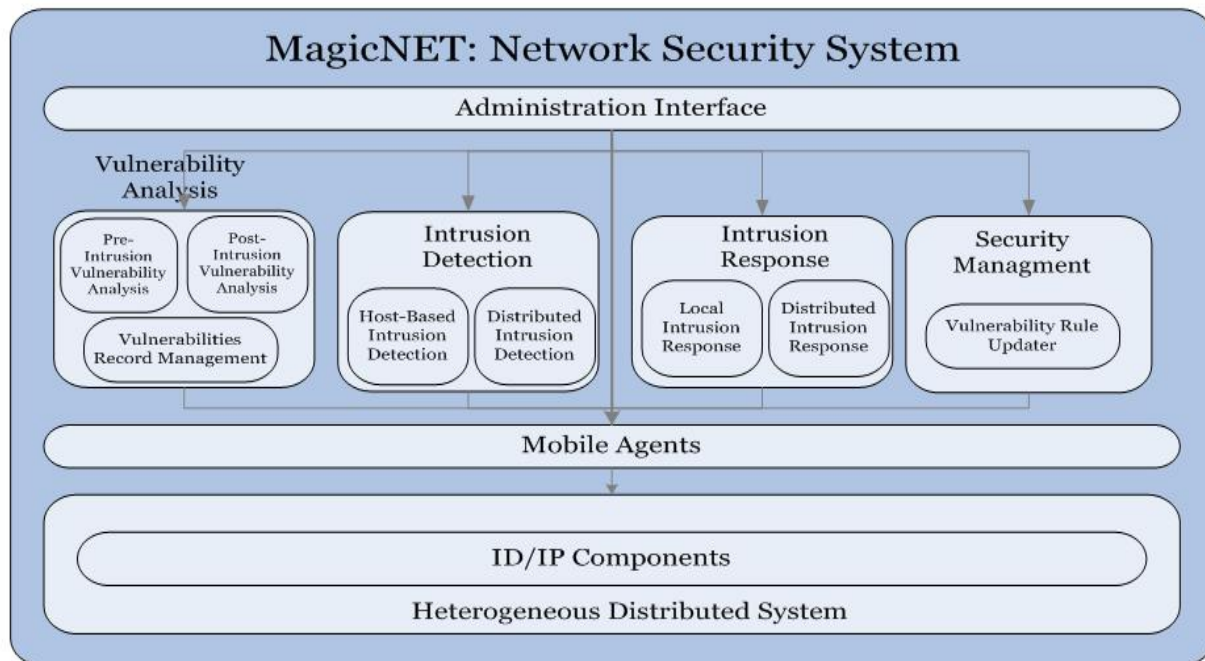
MagicNET: Network Security System

Administration Interface

Vulnerability Analysis

Pre-Intrusion Vulnerability Analysis

Post-Intrusion Vulnerability Analysis

Vulnerabilities Record Management

Intrusion Detection

Host-Based Intrusion Detection

Distributed Intrusion Detection

Intrusion Response

Local Intrusion Response

Distributed Intrusion Response

Security Managment

Vulnerability Rule Updater

Mobile Agents

ID/IP Components

Heterogeneous Distributed System